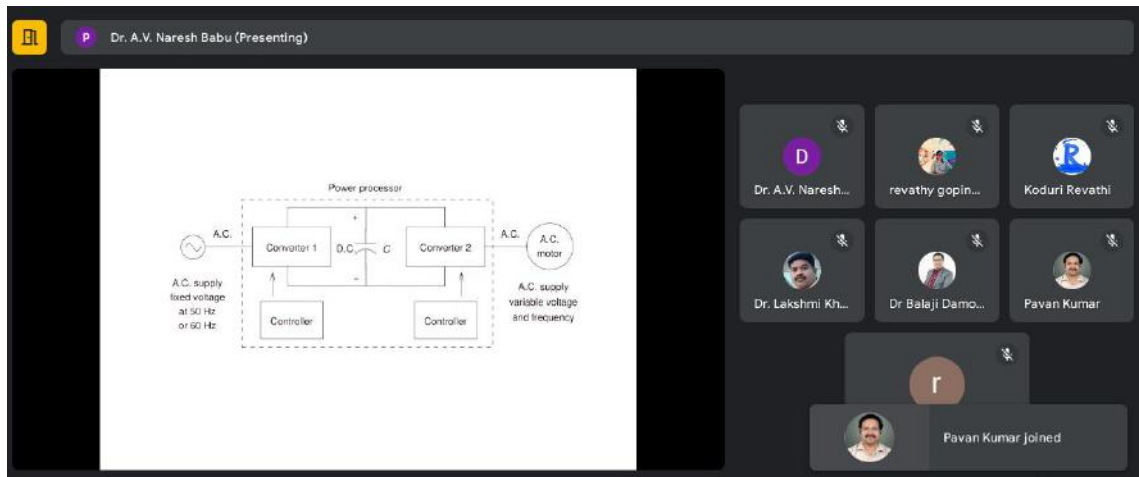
P Dr. A.V. Naresh Babu (Presenting)

Power processor

A.C.

Converter 1

+

D.C.

C

−

Converter 2

A.C.

A.C. motor

A.C. supply fixed voltage at 50 Hz or 60 Hz

Controller

Controller

A.C. supply variable voltage and frequency

D

Dr. A.V. Naresh...

revathy gopin...

R

Koduri Revathi

Dr. Lakshmi Kh...

Dr Balaji Damo...

Pavan Kumar

r

Pavan Kumar joined